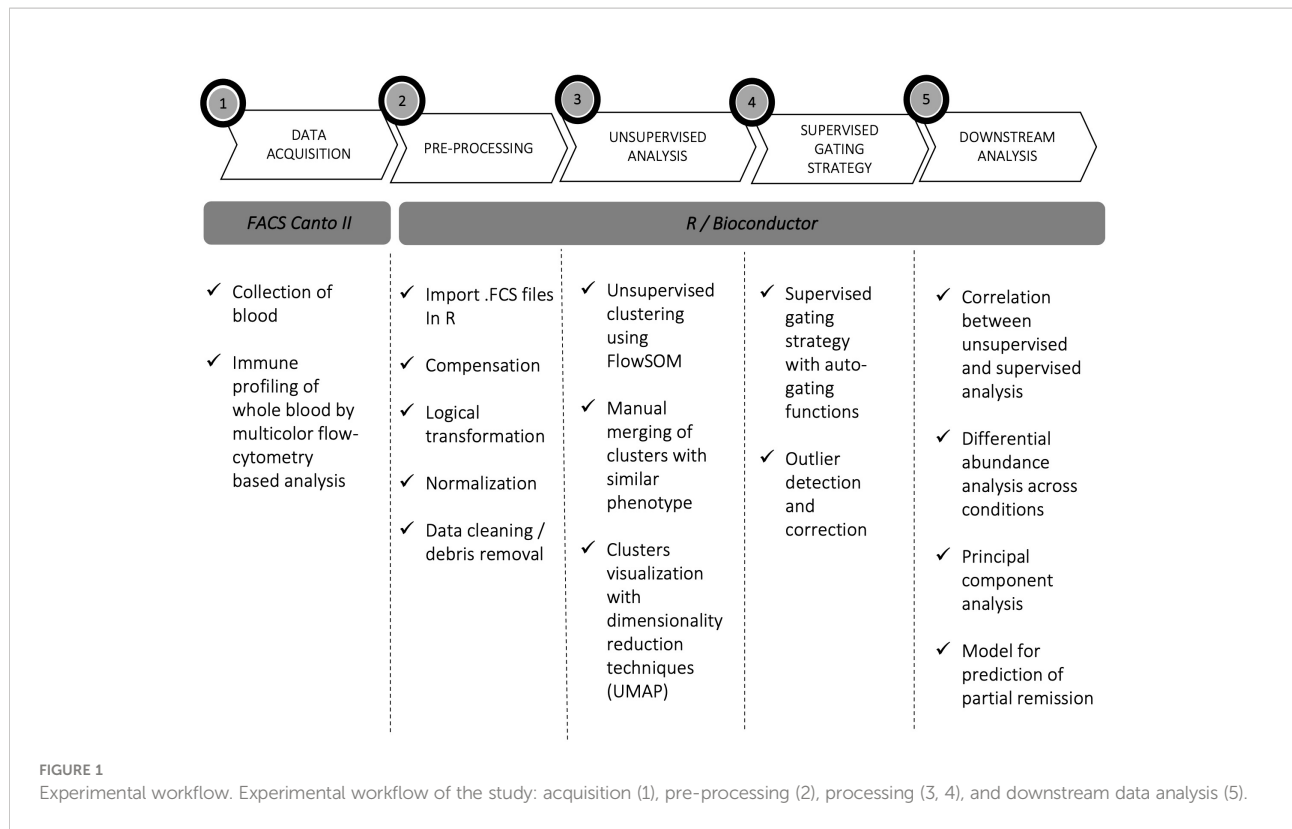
1
DATA ACQUISITION

2
PRE-PROCESSING

3
UNSUPERVISED ANALYSIS

4
SUPERVISED GATING STRATEGY

5
DOWNSTREAM ANALYSIS

FACS Canto II

R / Bioconductor

✓ Collection of blood

✓ Immune profiling of whole blood by multicolor flow-cytometry based analysis

✓ Import .FCS files In R

✓ Compensation

✓ Logical transformation

✓ Normalization

✓ Data cleaning / debris removal

✓ Unsupervised clustering using FlowSOM

✓ Manual merging of clusters with similar phenotype

✓ Clusters visualization with dimensionality reduction techniques (UMAP)

✓ Supervised gating strategy with auto-gating functions

✓ Outlier detection and correction

✓ Correlation between unsupervised and supervised analysis

✓ Differential abundance analysis across conditions

✓ Principal component analysis

✓ Model for prediction of partial remission

FIGURE 1
Experimental workflow. Experimental workflow of the study: acquisition (1), pre-processing (2), processing (3, 4), and downstream data analysis (5).